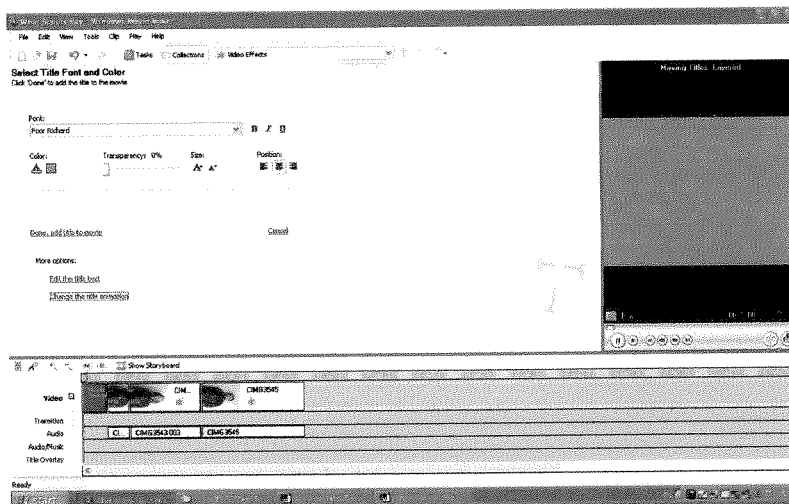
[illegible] - Windows Movie Maker

File Edit View Tools Clip Play Help

Tasks Collections Video Effects

Select Title Font and Color
Click 'Done' to add the title to the movie.

Font:
Poor Richard

B I U

Color:

Transparency: 0%

Size:

Position:

Done, add title to movie

Cancel

More options:

Edit the title text

Change the title animation

Moving Titles, Layered

Show Storyboard

Video

CIM...

CIMG3545

Transition

Audio

Cl...

CIMG3543.003

CIMG3545

Audio/Music

Title Overlay

Ready